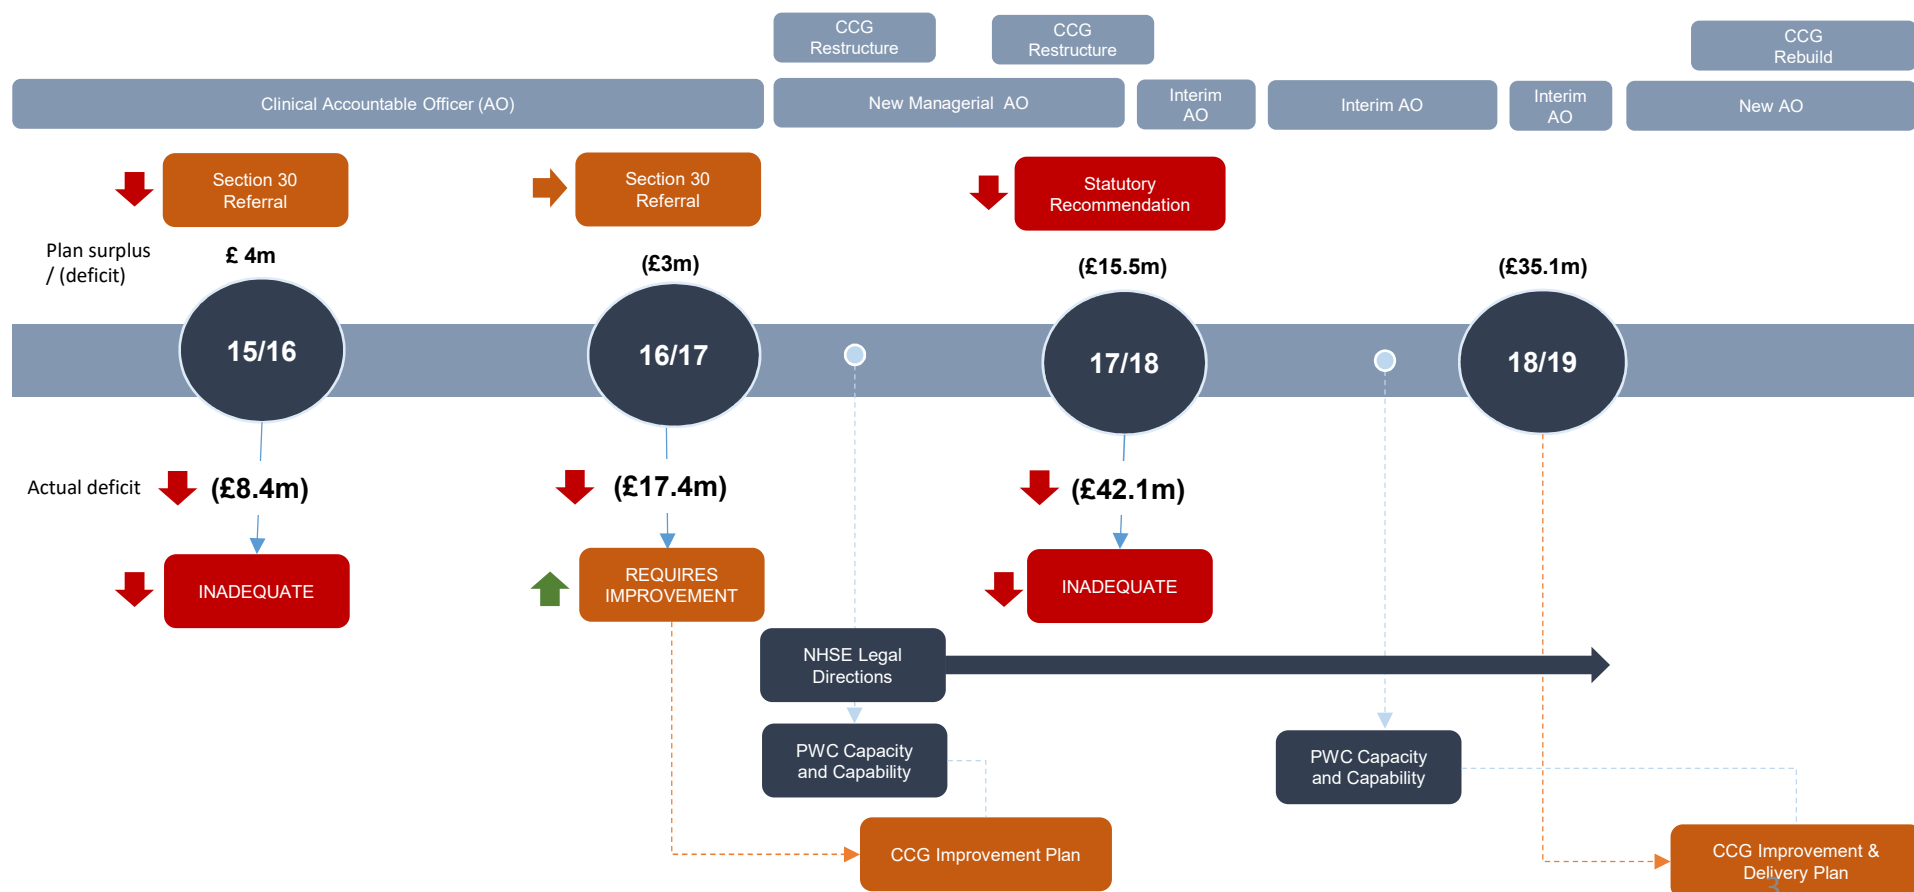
CCG Restructure

CCG Restructure

CCG Rebuild

Clinical Accountable Officer (AO)

New Managerial AO

Interim AO

Interim AO

Interim AO

New AO

Section 30 Referral

Section 30 Referral

Statutory Recommendation

Plan surplus / (deficit)

£ 4m

(£3m)

(£15.5m)

(£35.1m)

15/16

16/17

17/18

18/19

Actual deficit

(£8.4m)

(£17.4m)

(£42.1m)

INADEQUATE

REQUIRES IMPROVEMENT

INADEQUATE

NHSE Legal Directions

PWC Capacity and Capability

PWC Capacity and Capability

CCG Improvement Plan

CCG Improvement & Delivery Plan